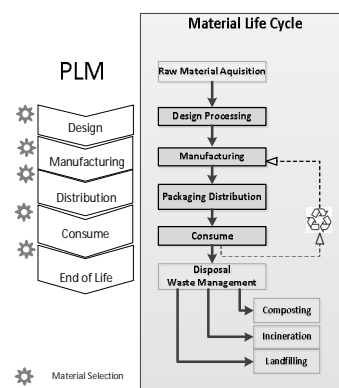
PLM

Design

Manufacturing

Distribution

Consume

End of Life

Material Selection

Material Life Cycle

Raw Material Aquisition

Design Processing

Manufacturing

Packaging Distribution

Consume

Disposal
Waste Management

Composting

Incineration

Landfilling